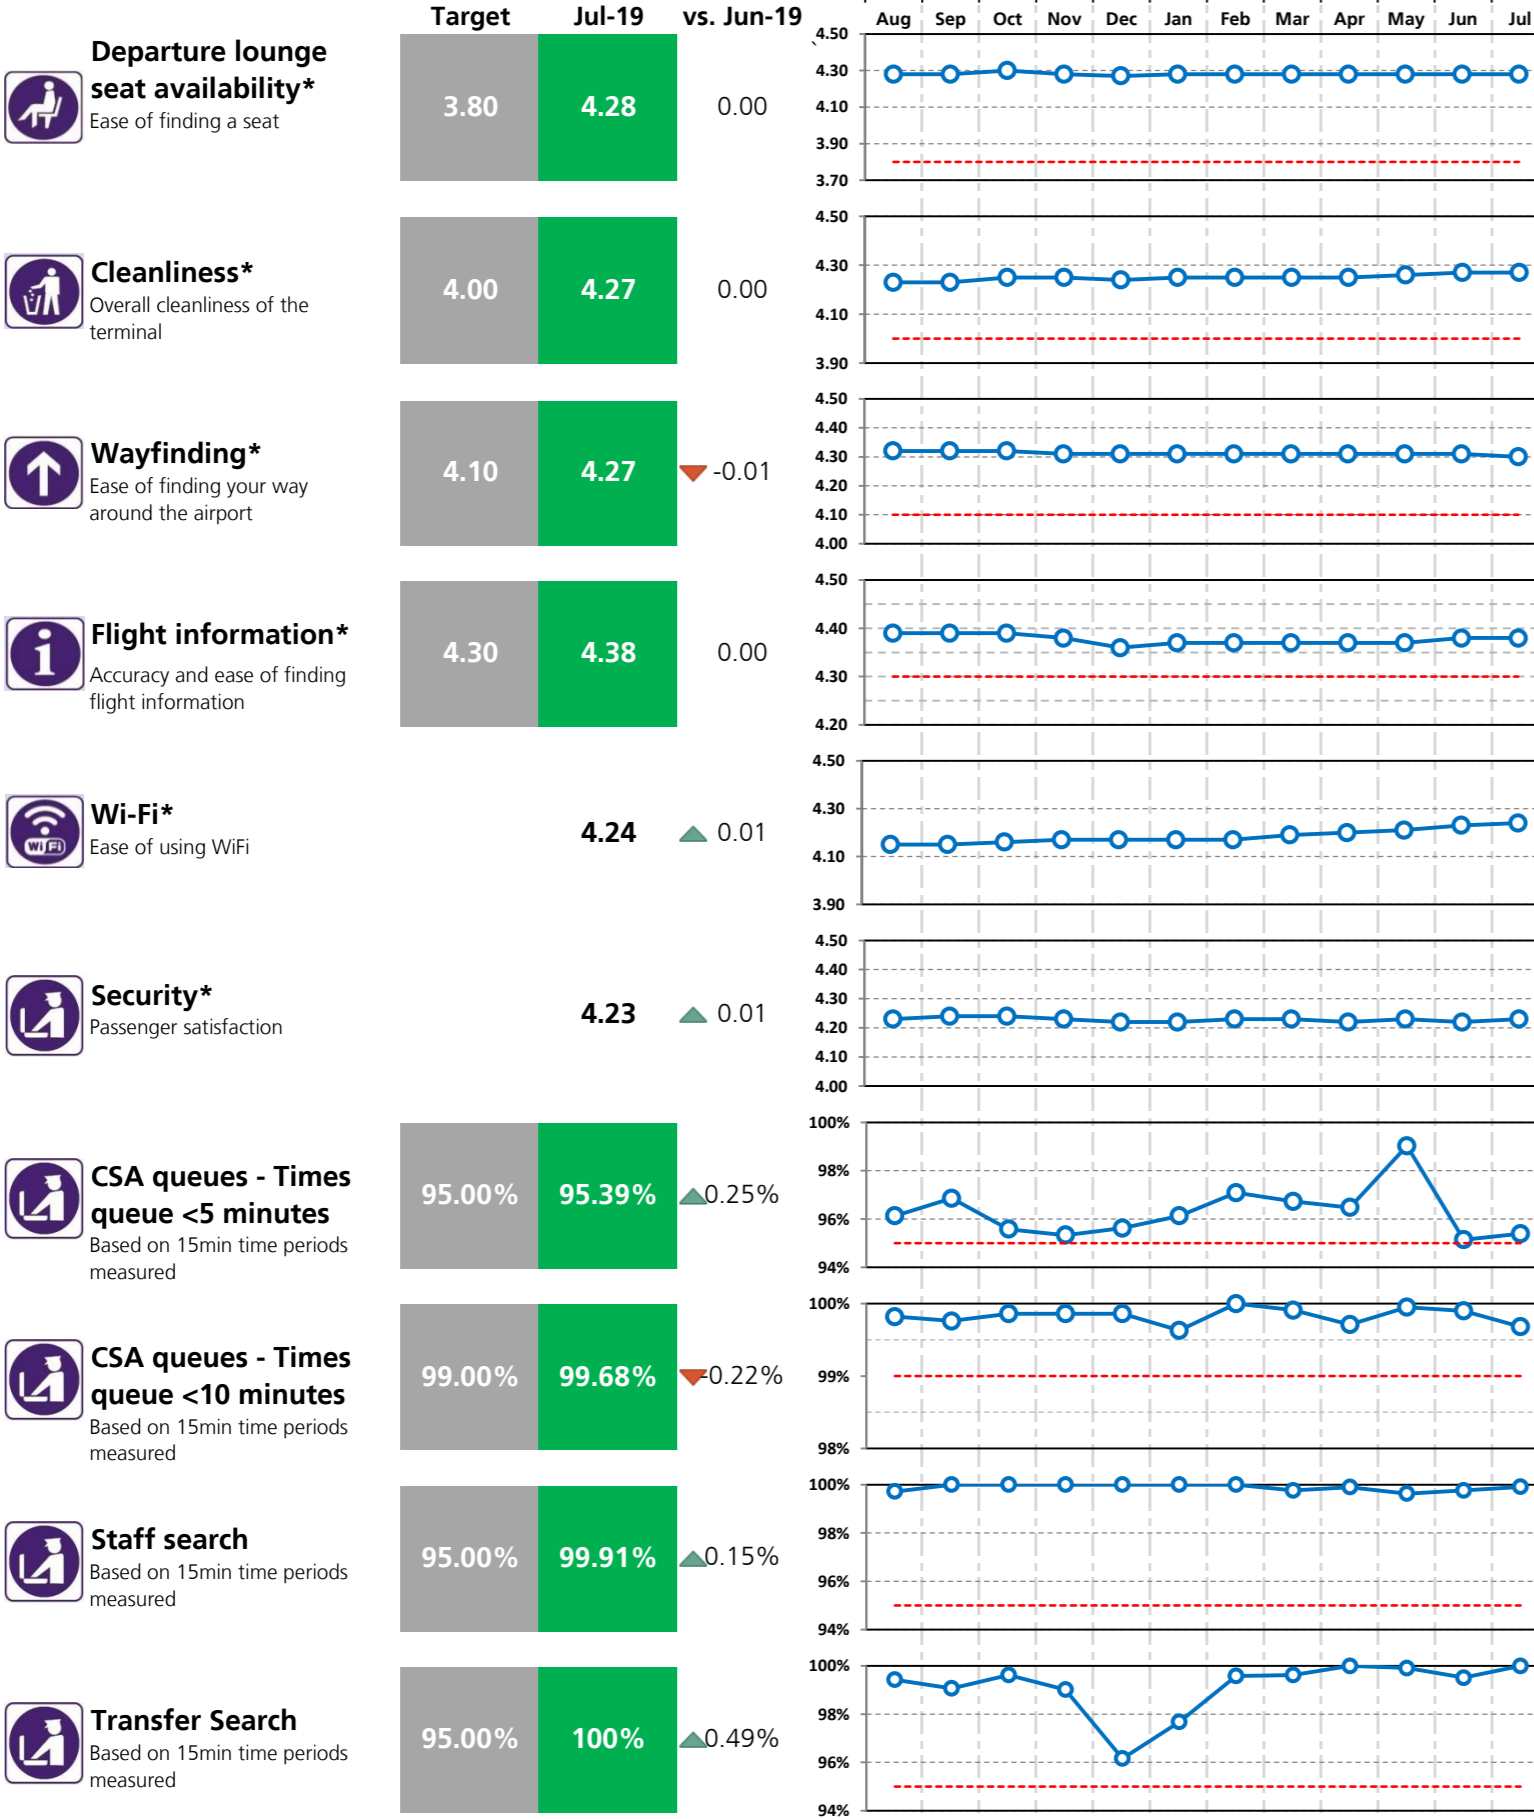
| | Target | Jul-19 | vs. Jun-19 |
|---|---|---|---|
| Departure lounge seat availability* Ease of finding a seat | 3.80 | 4.28 | 0.00 |
| Cleanliness* Overall cleanliness of the terminal | 4.00 | 4.27 | 0.00 |
| Wayfinding* Ease of finding your way around the airport | 4.10 | 4.27 | -0.01 |
| Flight information* Accuracy and ease of finding flight information | 4.30 | 4.38 | 0.00 |
| Wi-Fi* Ease of using WiFi | | 4.24 | 0.01 |
| Security* Passenger satisfaction | | 4.23 | 0.01 |
| CSA queues - Times queue <5 minutes Based on 15min time periods measured | 95.00% | 95.39% | 0.25% |
| CSA queues - Times queue <10 minutes Based on 15min time periods measured | 99.00% | 99.68% | 0.22% |
| Staff search Based on 15min time periods measured | 95.00% | 99.91% | 0.15% |
| Transfer Search Based on 15min time periods measured | 95.00% | 100% | 0.49% |

Aug Sep Oct Nov Dec Jan Feb Mar Apr May Jun Jul

4.50 4.30 4.10 3.90 3.70

4.50 4.30 4.10 3.90

4.50 4.40 4.30 4.20 4.10 4.00

4.50 4.40 4.30 4.20

4.50 4.30 4.10 3.90

4.50 4.40 4.30 4.20 4.10 4.00

100% 98% 96% 94%

100% 99% 98%

100% 98% 96% 94%

100% 98% 96% 94%